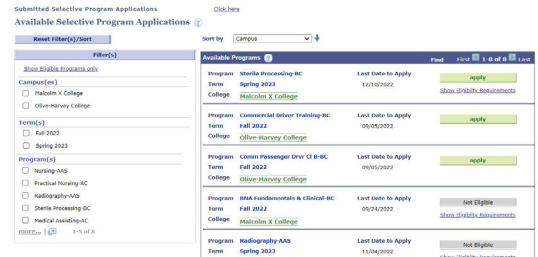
Submitted Selective Program Applications Click here

Available Selective Program Applications

Reset Filter(s)/Sort

Sort by Campus

Filter(s)

Show Eligible Programs only

Campus(es)

Malcolm X College

Olive-Harvey College

Term(s)

Fall 2022

Spring 2023

Program(s)

Nursing-AAS

Practical Nursing-AC

Radiography-AAS

Sterile Processing-BC

Medical Assisting-AC

more... 1-5 of 8

Available Programs

Find First 1-8 of 8 Last

| | | | |
|---|---|---|---|
| Program | Sterile Processing-BC | Last Date to Apply | apply |
| Term | Spring 2023 | 12/10/2022 | Show Eligibility Requirements |
| College | Malcolm X College | | |
| Program | Commercial Driver Training-BC | Last Date to Apply | apply |
| Term | Fall 2022 | 09/05/2022 | Show Eligibility Requirements |
| College | Olive-Harvey College | | |
| Program | Comm Passenger Drvr Cl B-BC | Last Date to Apply | apply |
| Term | Fall 2022 | 09/05/2022 | |
| College | Olive-Harvey College | | |
| Program | BNA Fundamentals & Clinical-BC | Last Date to Apply | Not Eligible |
| Term | Fall 2022 | 05/24/2022 | Show Eligibility Requirements |
| College | Malcolm X College | | |
| Program | Radiography-AAS | Last Date to Apply | Not Eligible |
| Term | Fall 2022 | 11/04/2022 | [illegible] |